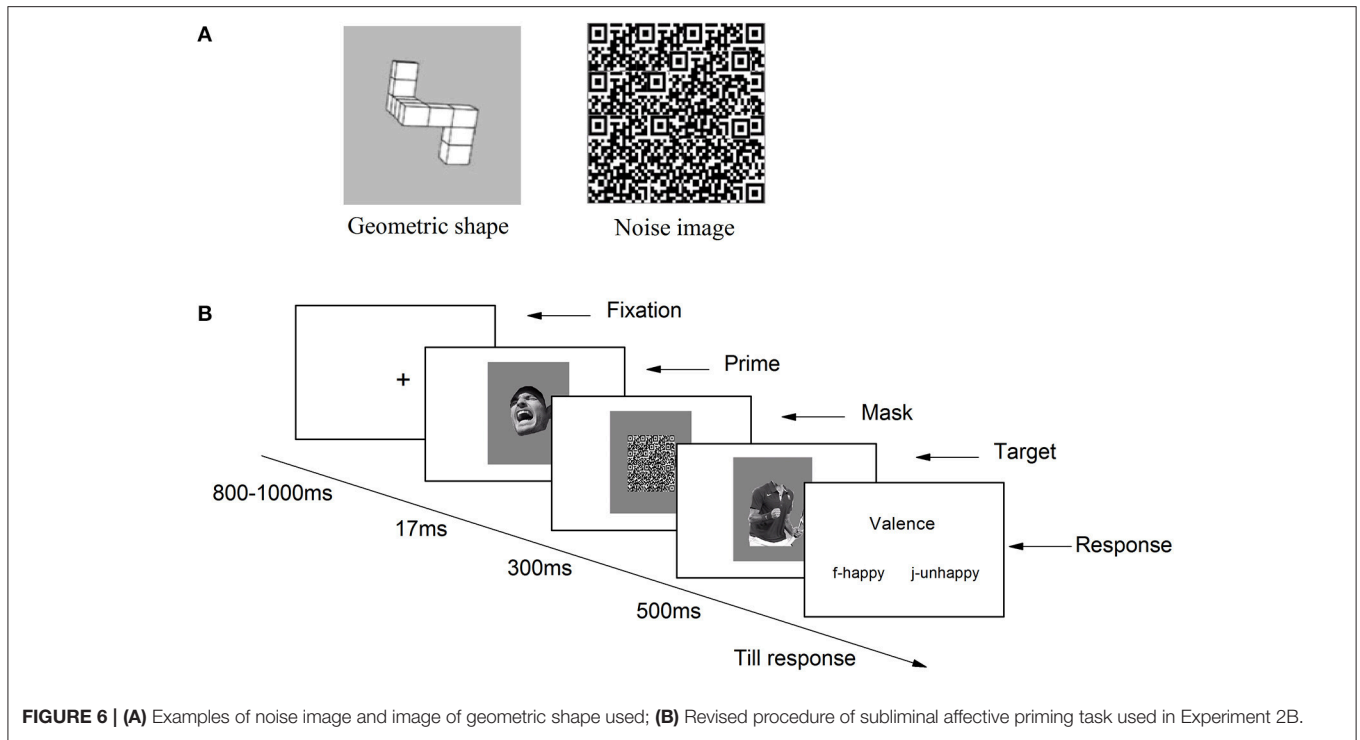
A

Geometric shape

Noise image

B

Fixation

+

Prime

Mask

Target

Valence

f-happy j-unhappy

Response

800-1000ms

17ms

300ms

500ms

Till response

**FIGURE 6 | (A)** Examples of noise image and image of geometric shape used; **(B)** Revised procedure of subliminal affective priming task used in Experiment 2B.